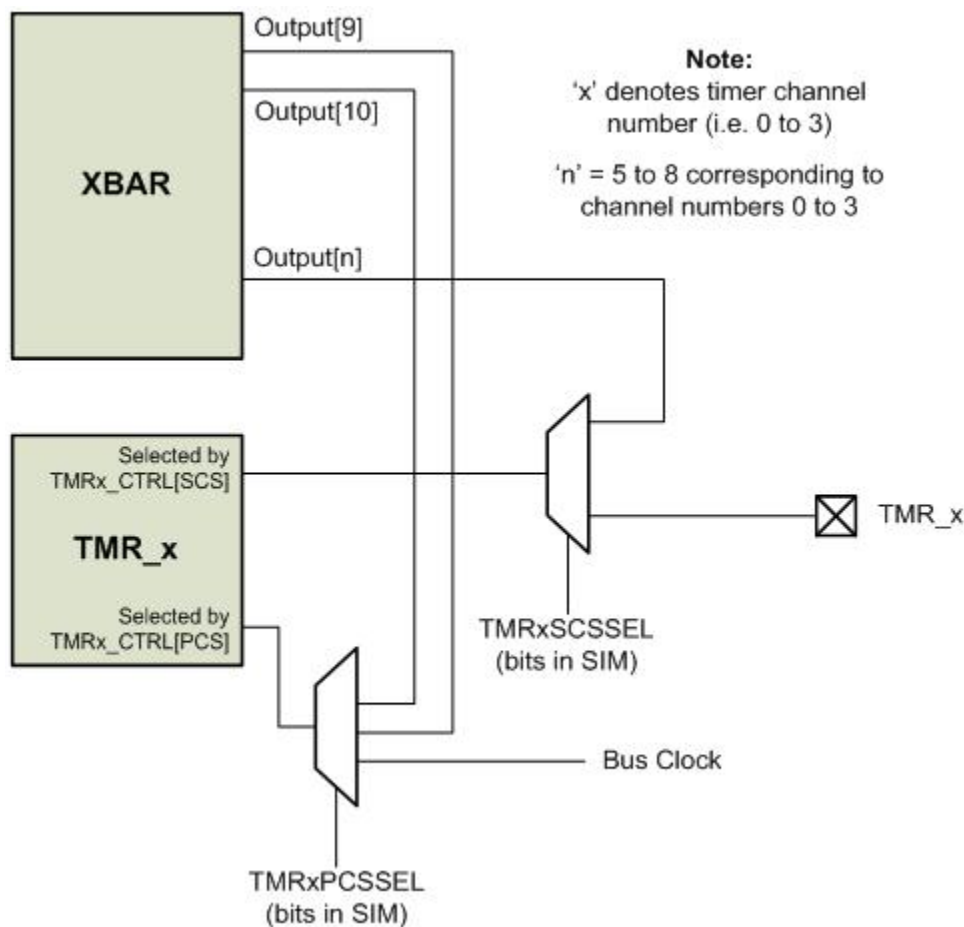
Output[9]

Note:
'x' denotes timer channel number (i.e. 0 to 3)

'n' = 5 to 8 corresponding to channel numbers 0 to 3

Output[10]

XBAR

Output[n]

Selected by TMRx_CTRL[SCS]

TMR_x

TMR_x

Selected by TMRx_CTRL[PCS]

TMRxSCSSEL (bits in SIM)

Bus Clock

TMRxPCSSEL (bits in SIM)